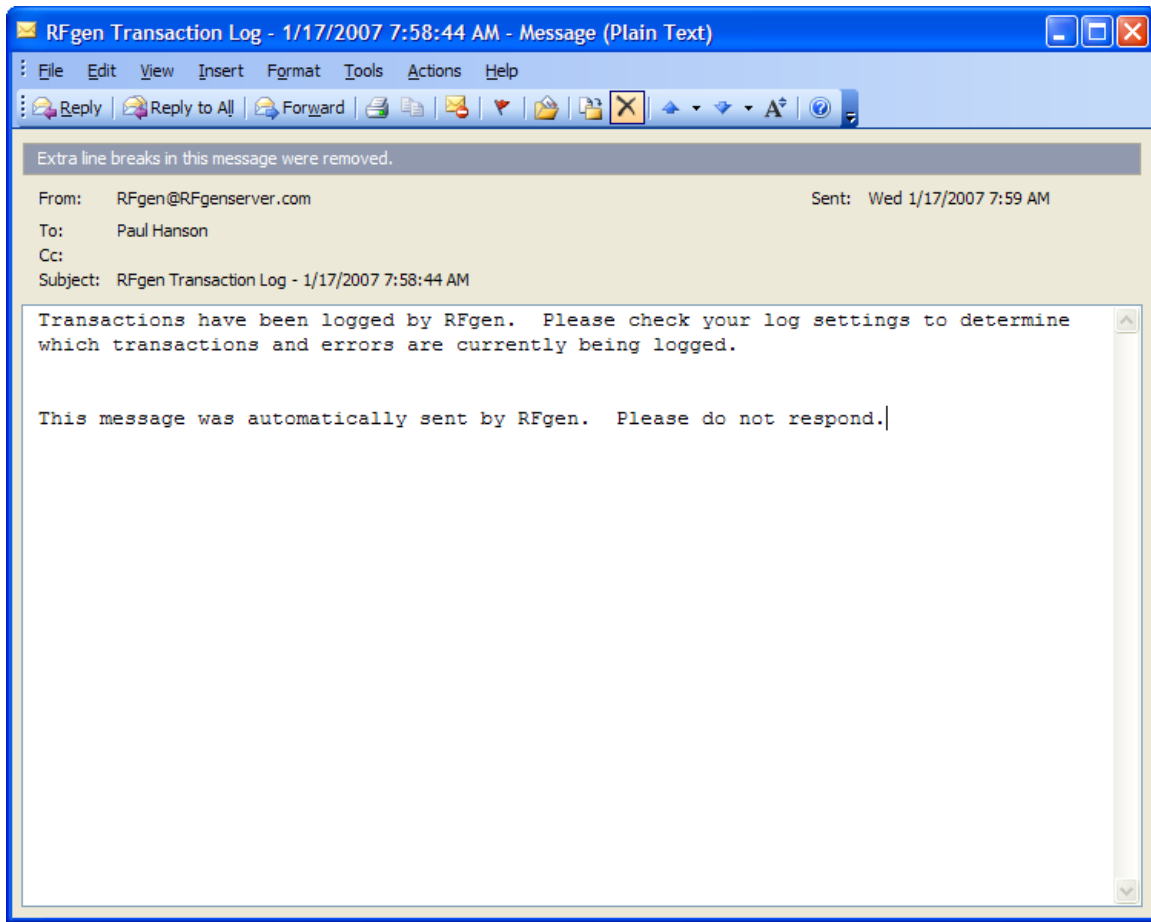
RFgen Transaction Log - 1/17/2007 7:58:44 AM - Message (Plain Text)

File Edit View Insert Format Tools Actions Help

Reply Reply to All Forward

Extra line breaks in this message were removed.

From: RFgen@RFgenserver.com

Sent: Wed 1/17/2007 7:59 AM

To: Paul Hanson

Cc:

Subject: RFgen Transaction Log - 1/17/2007 7:58:44 AM

Transactions have been logged by RFgen. Please check your log settings to determine which transactions and errors are currently being logged.

This message was automatically sent by RFgen. Please do not respond.